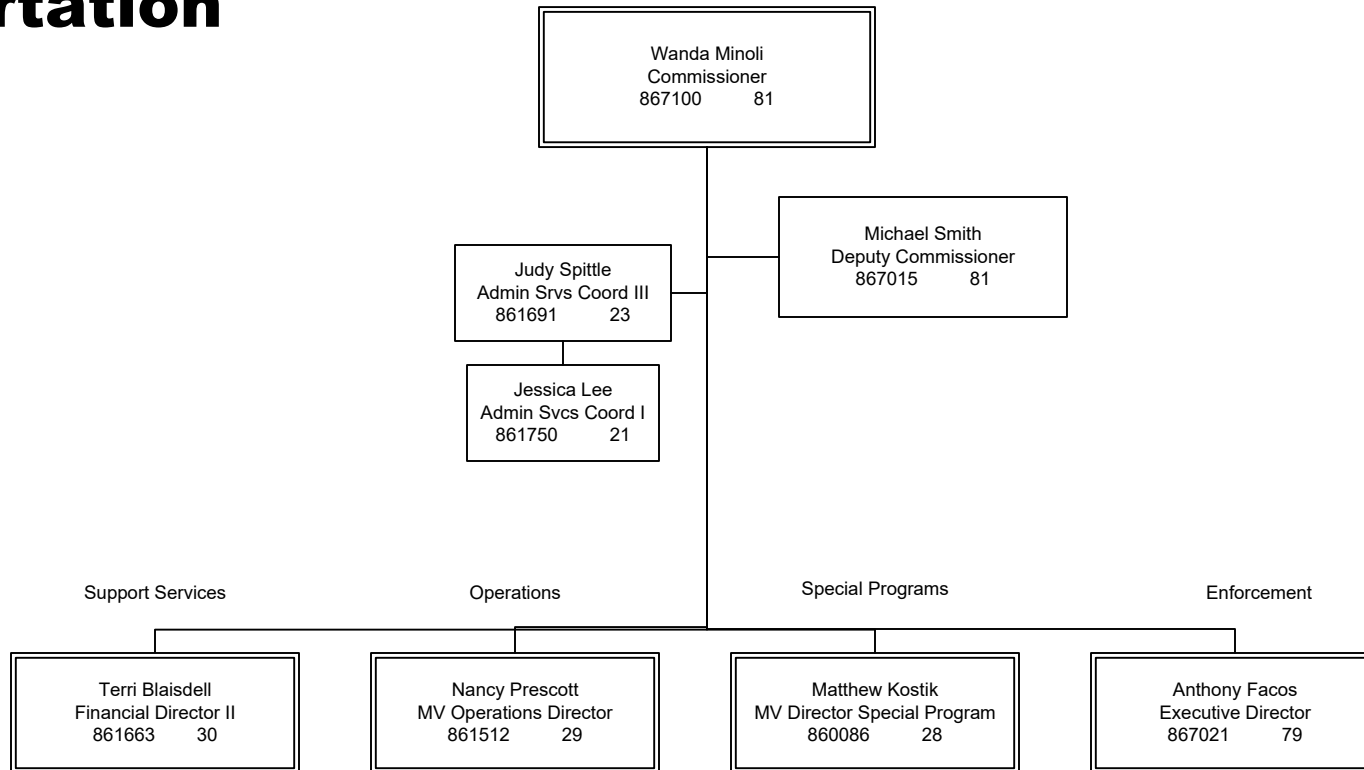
rtation

Wanda Minoli
Commissioner
867100 81

Michael Smith
Deputy Commissioner
867015 81

Judy Spittle
Admin Srvs Coord III
861691 23

Jessica Lee
Admin Svcs Coord I
861750 21

Support Services

Operations

Special Programs

Enforcement

Terri Blaisdell
Financial Director II
861663 30

Nancy Prescott
MV Operations Director
861512 29

Matthew Kostik
MV Director Special Program
860086 28

Anthony Facos
Executive Director
867021 79